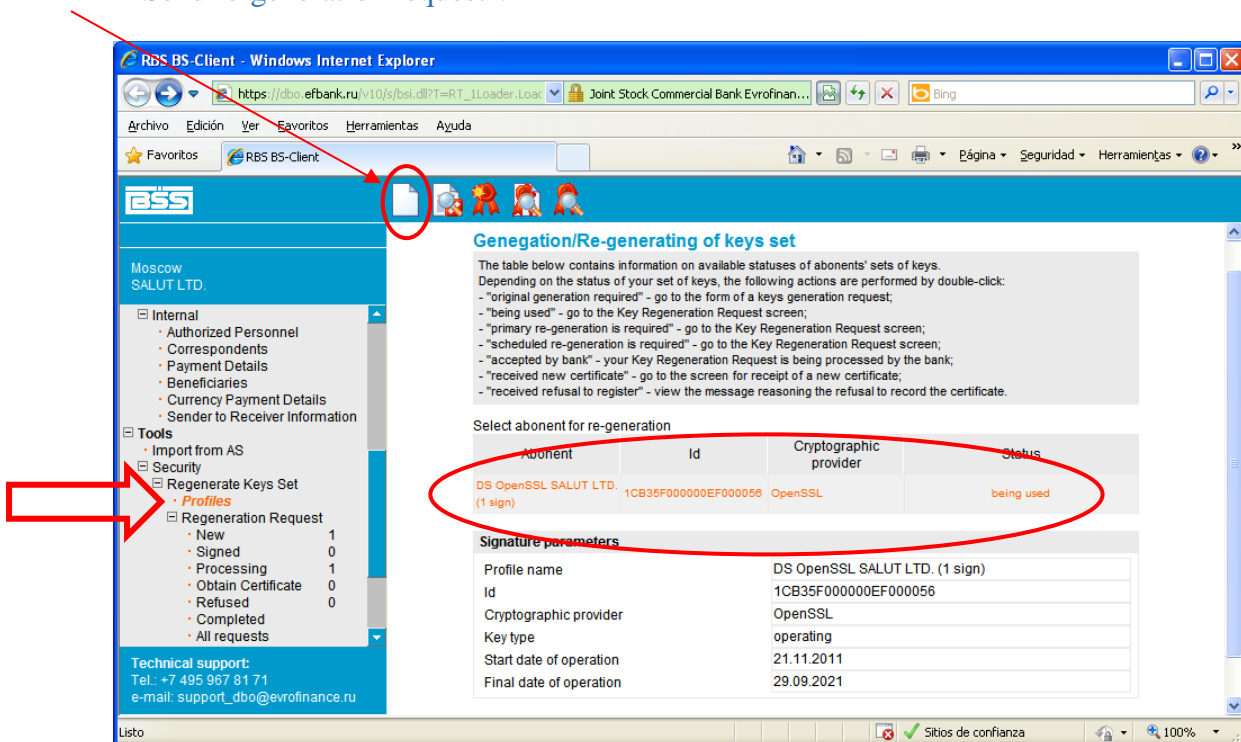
RBS BS-Client - Windows Internet Explorer

https://dbo.efbank.ru/v10/s/bsi.dll?T=RT_1Loader.Loac Joint Stock Commercial Bank Evrofinan... Bing

Archivo Edición Ver Favoritos Herramientas Ayuda

Favoritos RBS BS-Client Página Seguridad Herramientas

BSS

Moscow
SALUT LTD.

Internal
Authorized Personnel
Correspondents
Payment Details
Beneficiaries
Currency Payment Details
Sender to Receiver Information
Tools
Import from AS
Security
Regenerate Keys Set
Profiles
Regeneration Request
New 1
Signed 0
Processing 1
Obtain Certificate 0
Refused 0
Completed
All requests

Technical support:
Tel.: +7 495 967 81 71
e-mail: support_dbo@evrofinance.ru

Genegation/Re-generating of keys set

The table below contains information on available statuses of abonents' sets of keys.
Depending on the status of your set of keys, the following actions are performed by double-click:
- "original generation required" - go to the form of a keys generation request;
- "being used" - go to the Key Regeneration Request screen;
- "primary re-generation is required" - go to the Key Regeneration Request screen;
- "scheduled re-generation is required" - go to the Key Regeneration Request screen;
- "accepted by bank" - your Key Regeneration Request is being processed by the bank;
- "received new certificate" - go to the screen for receipt of a new certificate;
- "received refusal to register" - view the message reasoning the refusal to record the certificate.

Select abonent for re-generation

| Abonent | Id | Cryptographic provider | Status |
|---|---|---|---|
| DS OpenSSL SALUT LTD. (1 sign) | 1CB35F000000EF000056 | OpenSSL | being used |

Signature parameters

| | |
|---|---|
| Profile name | DS OpenSSL SALUT LTD. (1 sign) |
| Id | 1CB35F000000EF000056 |
| Cryptographic provider | OpenSSL |
| Key type | operating |
| Start date of operation | 21.11.2011 |
| Final date of operation | 29.09.2021 |

Listo Sitios de confianza 100%